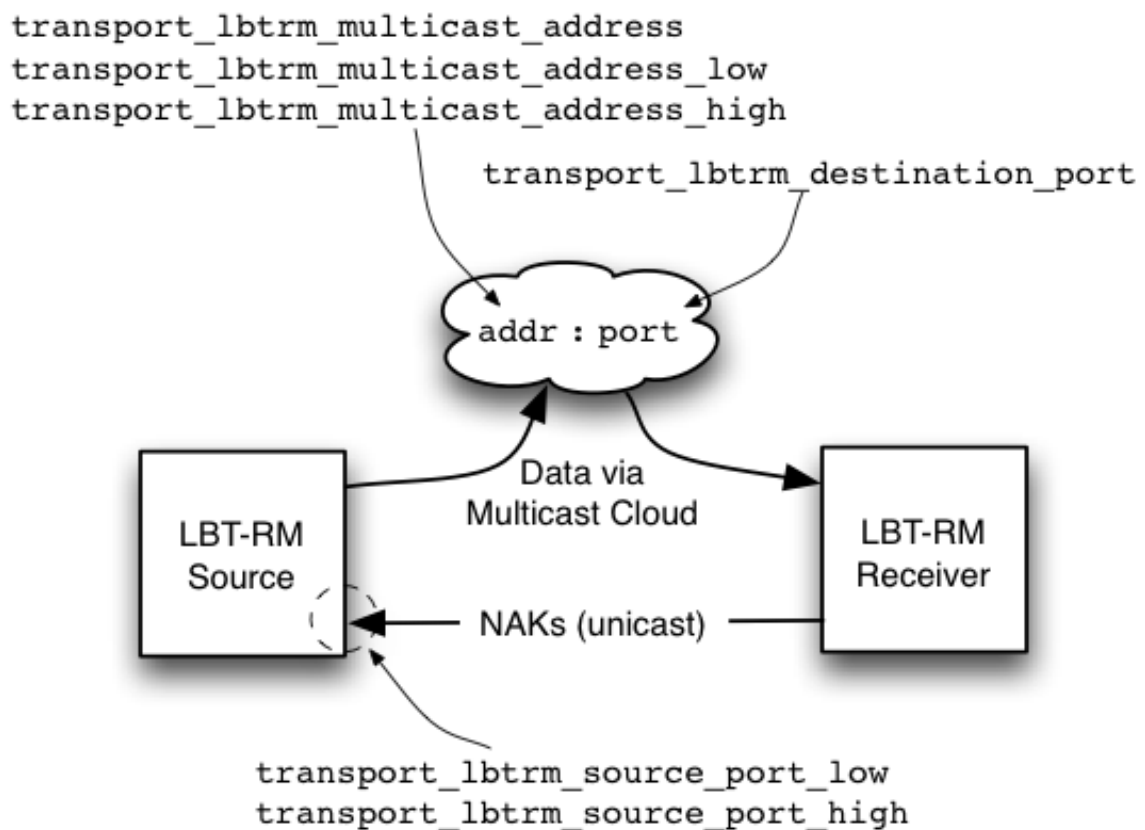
transport_lbtrm_multicast_address
transport_lbtrm_multicast_address_low
transport_lbtrm_multicast_address_high

transport_lbtrm_destination_port

addr : port

Data via
Multicast Cloud

LBT-RM
Source

LBT-RM
Receiver

NAKs (unicast)

transport_lbtrm_source_port_low
transport_lbtrm_source_port_high